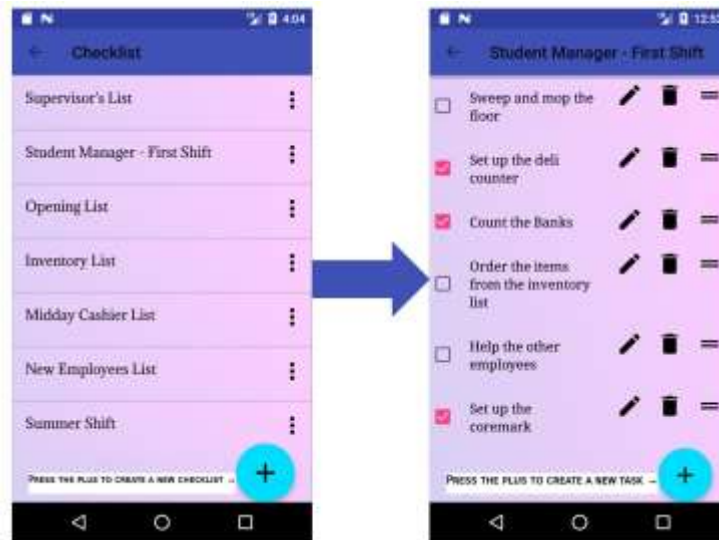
4:04
Checklist
Supervisor's List
Student Manager - First Shift
Opening List
Inventory List
Midday Cashier List
New Employees List
Summer Shift
PRESS THE PLUS TO CREATE A NEW CHECKLIST →
+

12:5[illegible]
Student Manager - First Shift
Sweep and mop the floor
Set up the deli counter
Count the Banks
Order the items from the inventory list
Help the other employees
Set up the coremark
PRESS THE PLUS TO CREATE A NEW TASK →
+